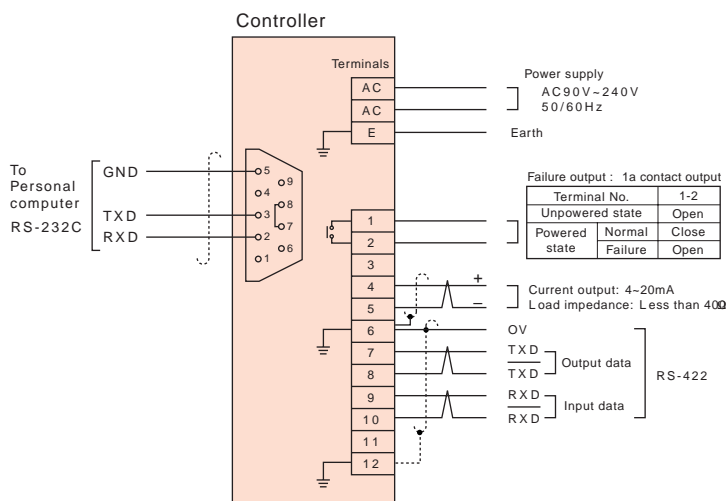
Controller

Terminals

AC

AC

E

Power supply
AC90V~240V
50/60Hz

Earth

To Personal computer RS-232C

GND

TXD

RXD

5
9
4
8
3
7
2
6
1

Failure output : 1a contact output

| Terminal No. | | 1-2 |
|---|---|---|
| Unpowered state | | Open |
| Powered state | Normal | Close |
| | Failure | Open |

1
2
3
4
5
6
7
8
9
10
11
12

+
–

Current output: 4~20mA
Load impedance: Less than 400Ω

OV

$\overline{TXD}$
TXD
Output data

RXD
$\overline{RXD}$
Input data

RS-422